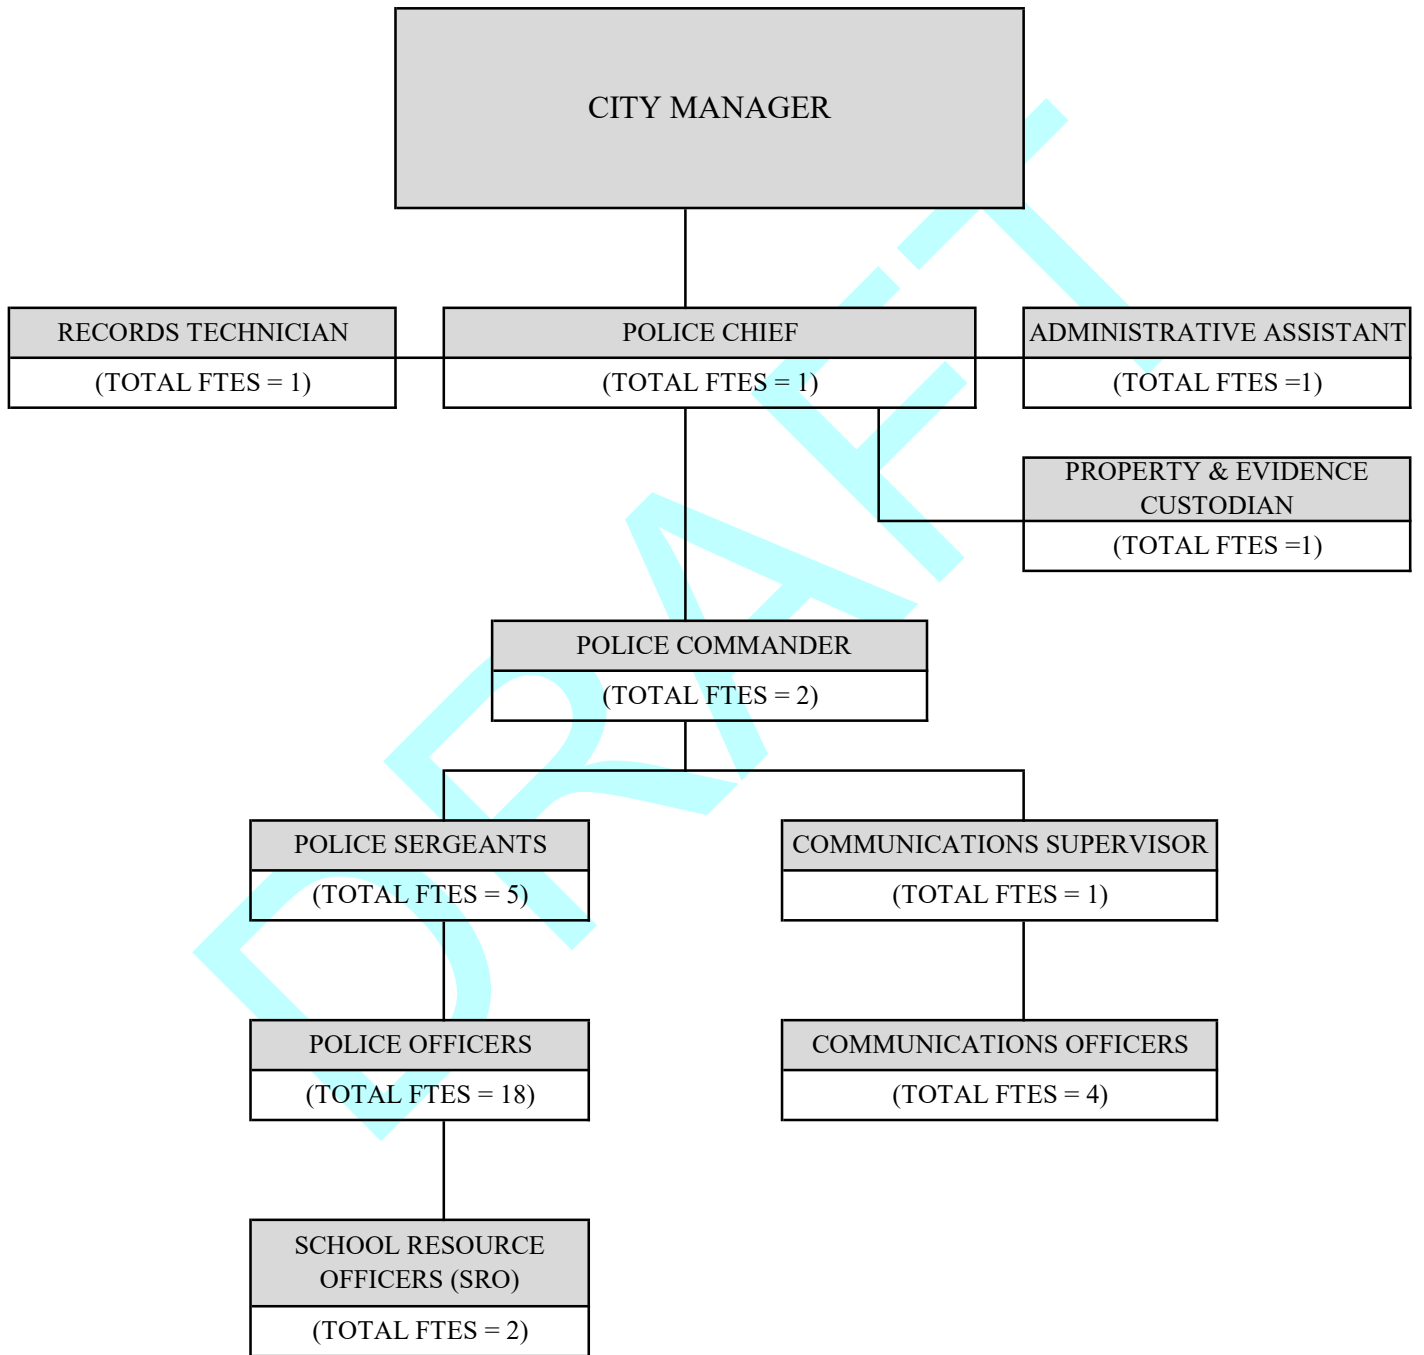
CITY MANAGER

RECORDS TECHNICIAN
(TOTAL FTES = 1)

POLICE CHIEF
(TOTAL FTES = 1)

ADMINISTRATIVE ASSISTANT
(TOTAL FTES =1)

PROPERTY & EVIDENCE CUSTODIAN
(TOTAL FTES =1)

POLICE COMMANDER
(TOTAL FTES = 2)

POLICE SERGEANTS
(TOTAL FTES = 5)

COMMUNICATIONS SUPERVISOR
(TOTAL FTES = 1)

POLICE OFFICERS
(TOTAL FTES = 18)

COMMUNICATIONS OFFICERS
(TOTAL FTES = 4)

SCHOOL RESOURCE OFFICERS (SRO)
(TOTAL FTES = 2)

DRAFT